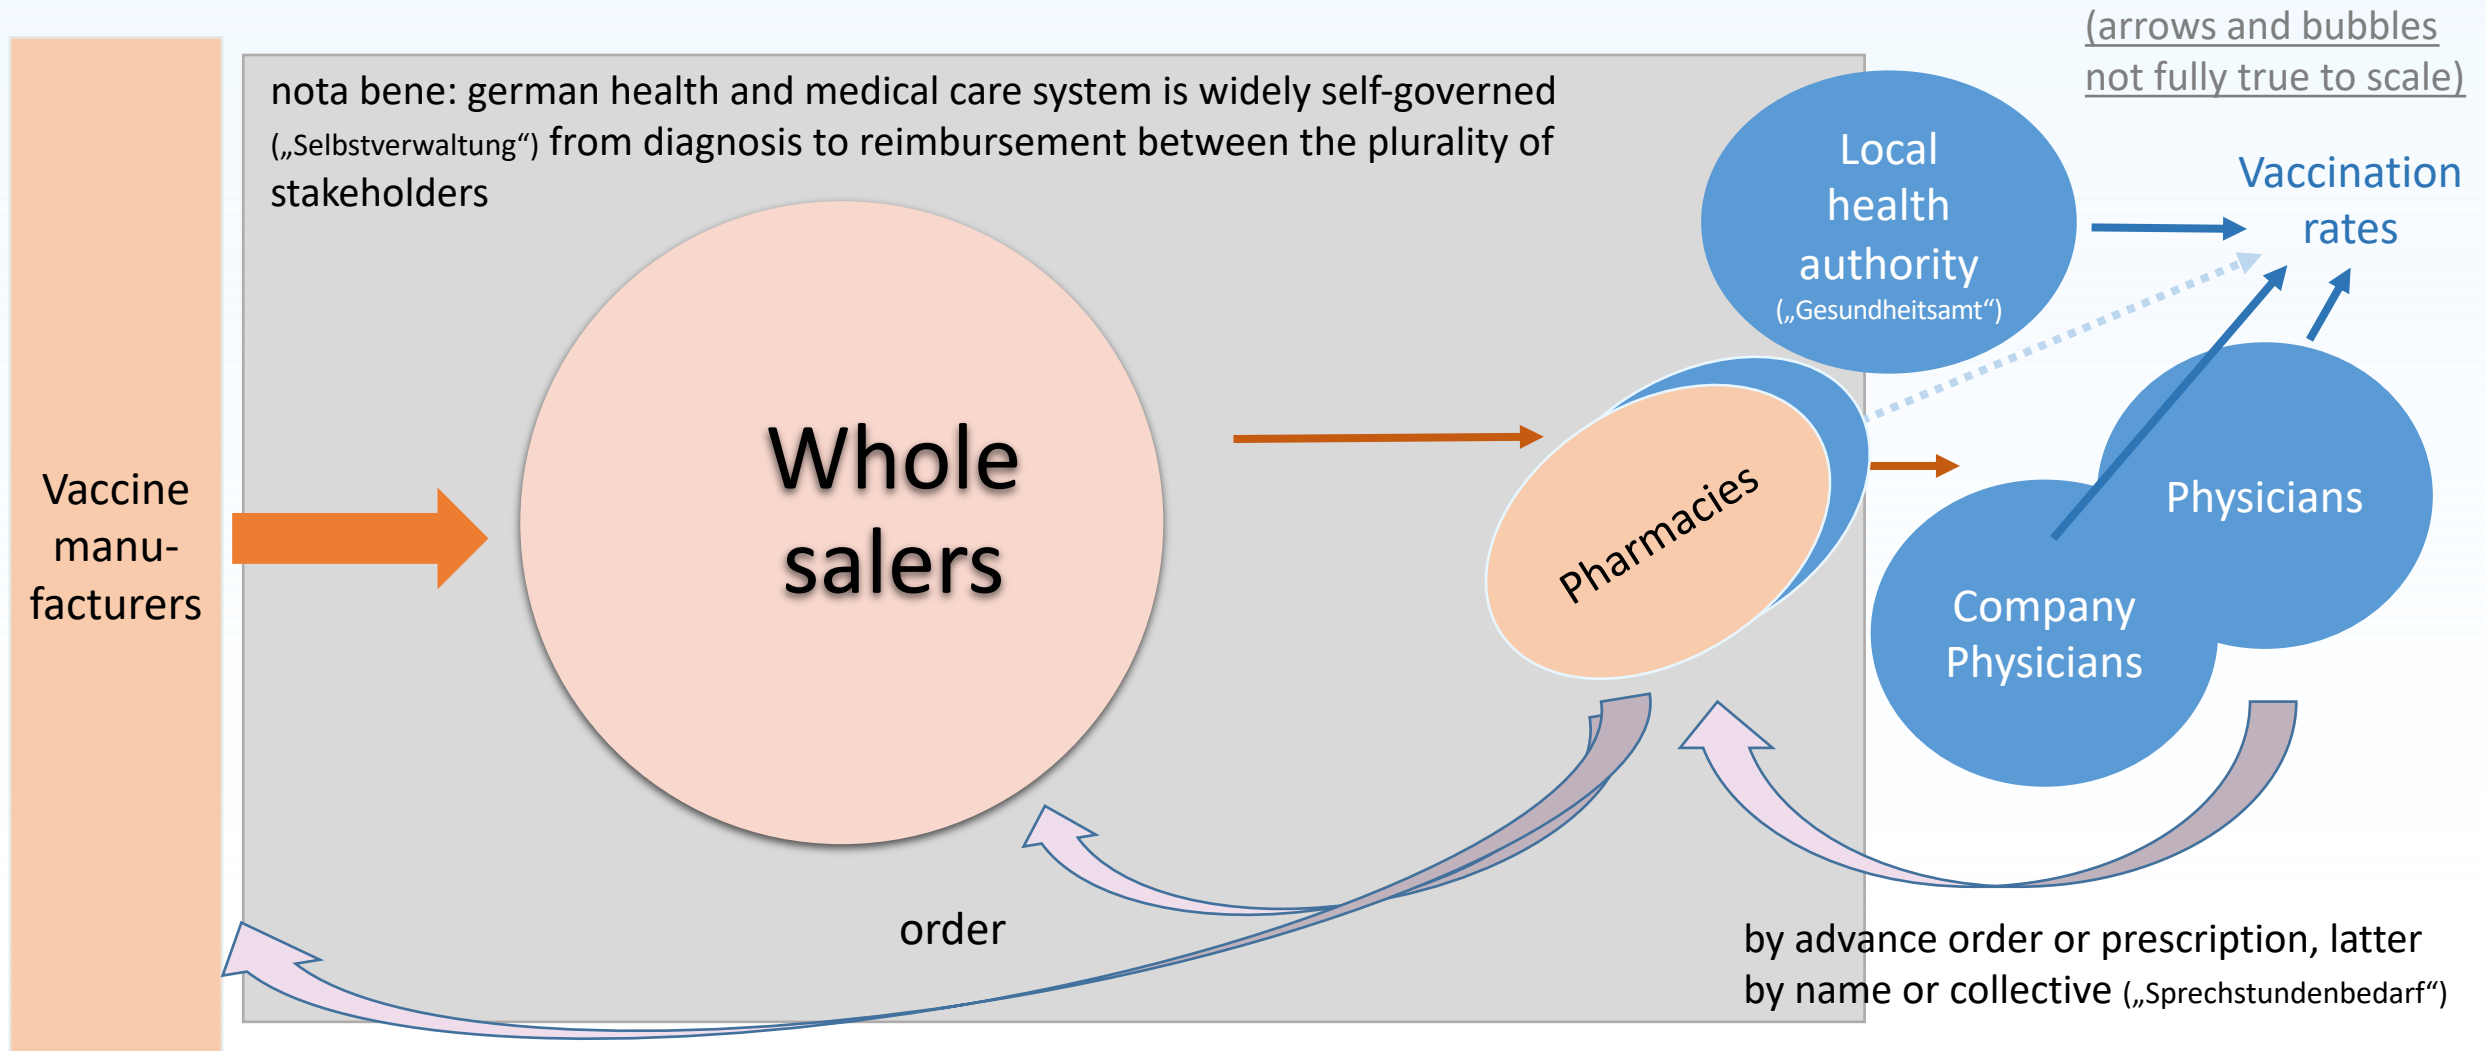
(arrows and bubbles not fully true to scale)

nota bene: german health and medical care system is widely self-governed („Selbstverwaltung“) from diagnosis to reimbursement between the plurality of stakeholders

Vaccine manufacturers

Whole salers

Pharmacies

Local health authority („Gesundheitsamt“)

Vaccination rates

Physicians

Company Physicians

order

by advance order or prescription, latter by name or collective („Sprechstundenbedarf“)